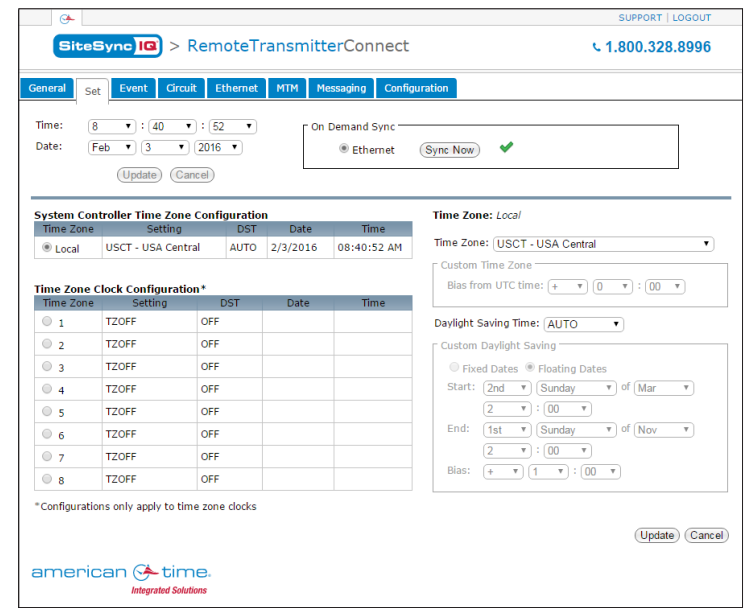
SUPPORT | LOGOUT

SiteSync IQ > RemoteTransmitterConnect

1.800.328.8996

General | Set | Event | Circuit | Ethernet | MTM | Messaging | Configuration

Time: 8 : 40 : 52
Date: Feb 3 2016

Update Cancel

On Demand Sync
Ethernet Sync Now

System Controller Time Zone Configuration

| Time Zone | Setting | DST | Date | Time |
|---|---|---|---|---|
| Local | USCT - USA Central | AUTO | 2/3/2016 | 08:40:52 AM |

Time Zone Clock Configuration*

| Time Zone | Setting | DST | Date | Time |
|---|---|---|---|---|
| 1 | TZOFF | OFF | | |
| 2 | TZOFF | OFF | | |
| 3 | TZOFF | OFF | | |
| 4 | TZOFF | OFF | | |
| 5 | TZOFF | OFF | | |
| 6 | TZOFF | OFF | | |
| 7 | TZOFF | OFF | | |
| 8 | TZOFF | OFF | | |

*Configurations only apply to time zone clocks

Time Zone: Local

Time Zone: USCT - USA Central

Custom Time Zone
Bias from UTC time: + 0 : 00

Daylight Saving Time: AUTO

Custom Daylight Saving
Fixed Dates Floating Dates
Start: 2nd Sunday of Mar
2 : 00
End: 1st Sunday of Nov
2 : 00
Bias: + 1 : 00

Update Cancel

american time
Integrated Solutions